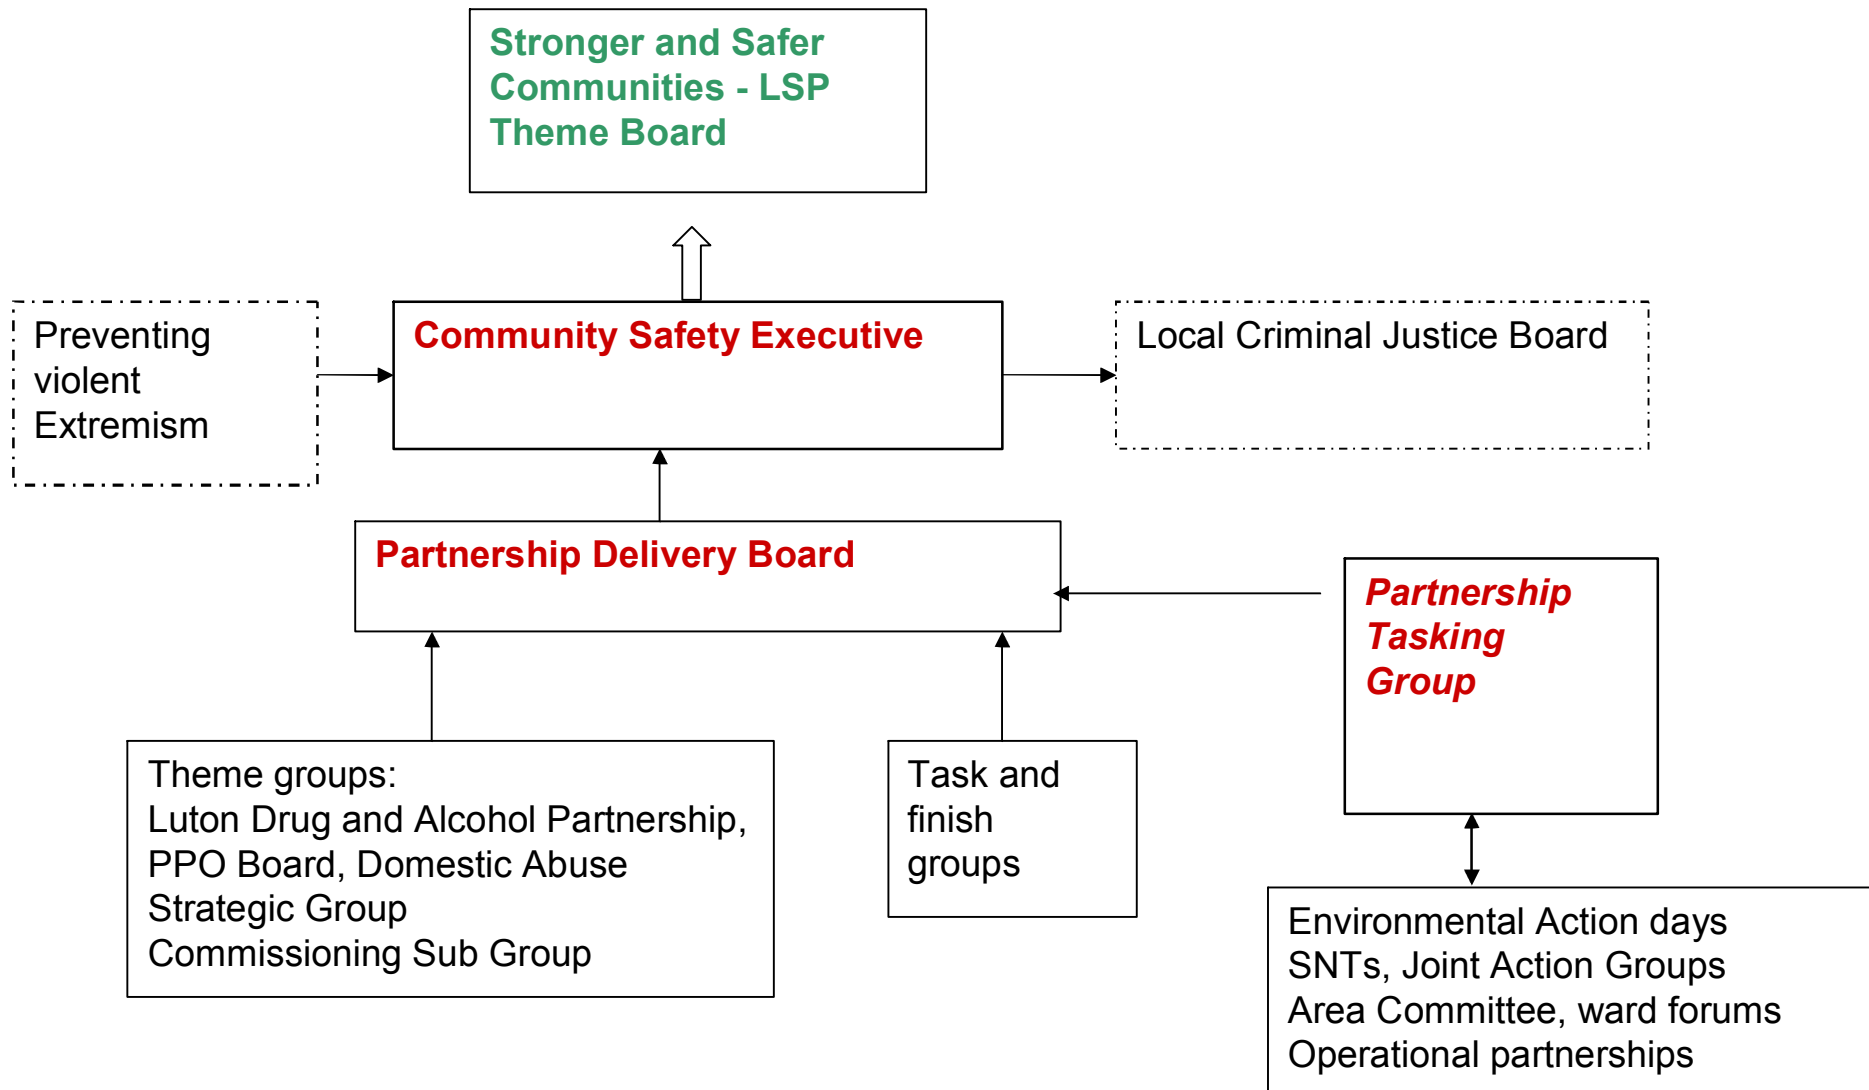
Stronger and Safer Communities - LSP Theme Board

Preventing violent Extremism

Community Safety Executive

Local Criminal Justice Board

Partnership Delivery Board

Partnership Tasking Group

Theme groups:
Luton Drug and Alcohol Partnership,
PPO Board, Domestic Abuse Strategic Group
Commissioning Sub Group

Task and finish groups

Environmental Action days
SNTs, Joint Action Groups
Area Committee, ward forums
Operational partnerships